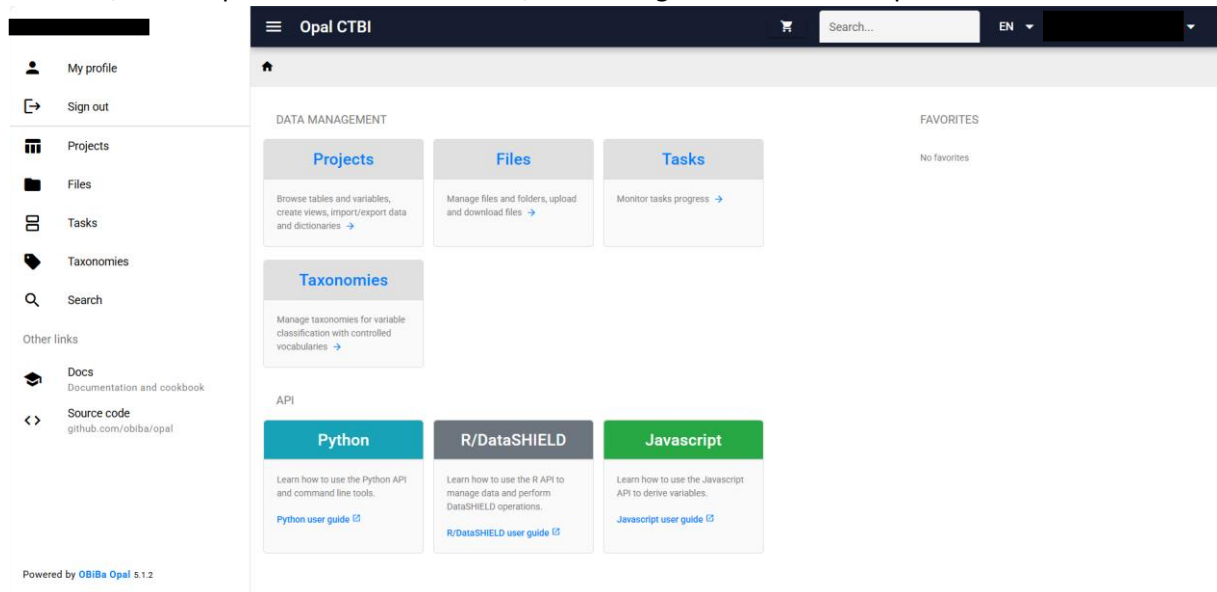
My profile

Sign out

Projects

Files

Tasks

Taxonomies

Search

Other links

Docs
Documentation and cookbook

Source code
github.com/obiba/opal

Powered by OBiBa Opal 5.1.2

Opal CTBI

Search...

EN

DATA MANAGEMENT

Projects

Browse tables and variables, create views, import/export data and dictionaries →

Files

Manage files and folders, upload and download files →

Tasks

Monitor tasks progress →

Taxonomies

Manage taxonomies for variable classification with controlled vocabularies →

FAVORITES

No favorites

API

Python

Learn how to use the Python API and command line tools.

Python user guide

R/DataSHIELD

Learn how to use the R API to manage data and perform DataSHIELD operations.

R/DataSHIELD user guide

Javascript

Learn how to use the Javascript API to derive variables.

Javascript user guide